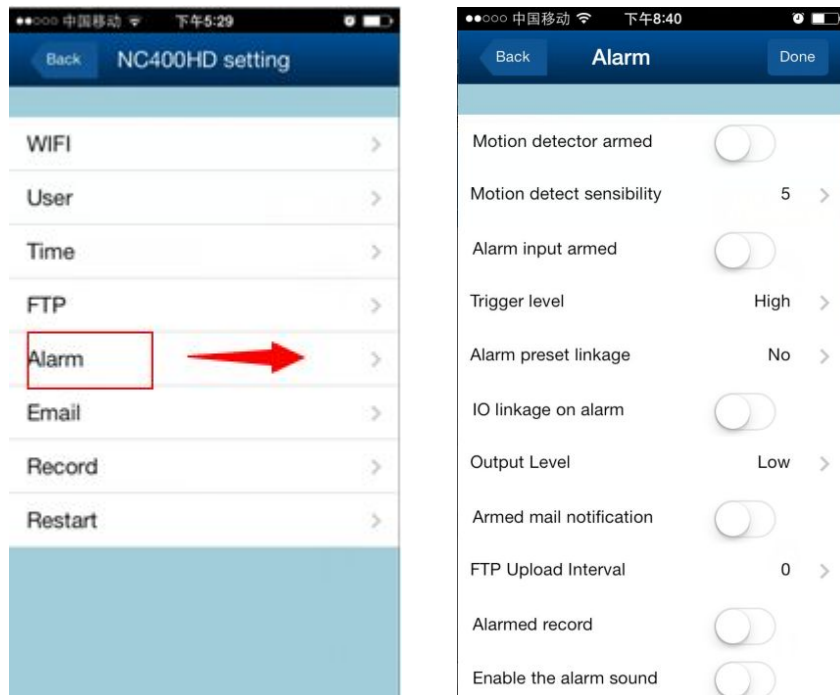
●●○○○ 中国移动 下午5:29

Back NC400HD setting

WIFI

User

Time

FTP

Alarm

Email

Record

Restart

●●○○○ 中国移动 下午8:40

Back Alarm Done

Motion detector armed

Motion detect sensibility 5

Alarm input armed

Trigger level High

Alarm preset linkage No

IO linkage on alarm

Output Level Low

Armed mail notification

FTP Upload Interval 0

Alarmed record

Enable the alarm sound